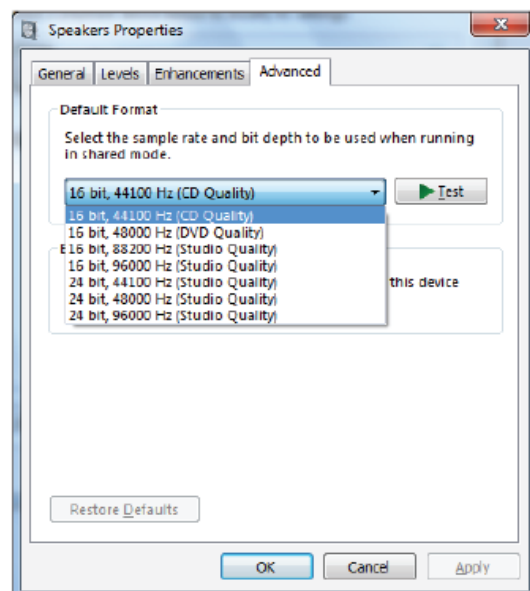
Speakers Properties

General | Levels | Enhancements | Advanced

Default Format

Select the sample rate and bit depth to be used when running in shared mode.

16 bit, 44100 Hz (CD Quality)

Test

16 bit, 44100 Hz (CD Quality)
16 bit, 48000 Hz (DVD Quality)
16 bit, 88200 Hz (Studio Quality)
16 bit, 96000 Hz (Studio Quality)
24 bit, 44100 Hz (Studio Quality)
24 bit, 48000 Hz (Studio Quality)
24 bit, 96000 Hz (Studio Quality)

E

this device

Restore Defaults

OK | Cancel | Apply